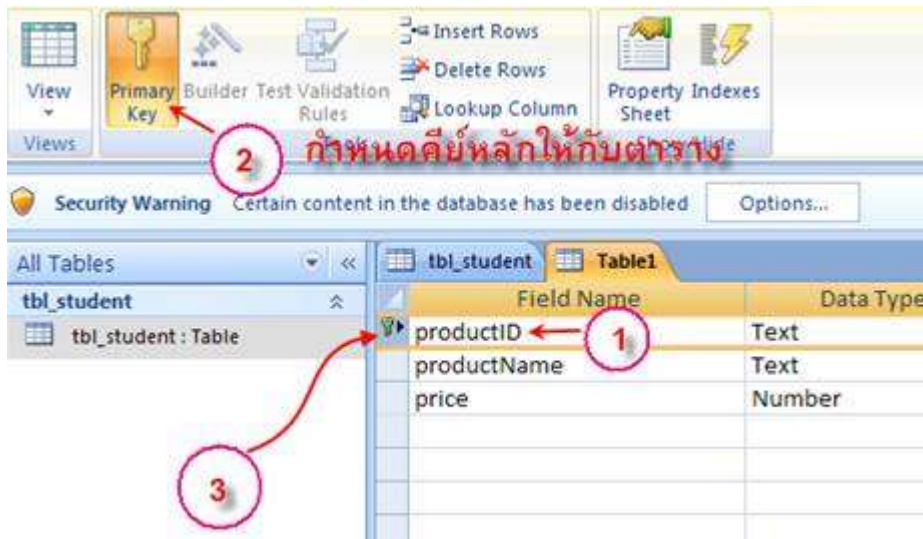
View

Views

Primary Key

Builder

Test Validation Rules

Insert Rows

Delete Rows

Lookup Column

Property Sheet

Indexes

2

กำหนดคีย์หลักให้กับตาราง

Security Warning Certain content in the database has been disabled

Options...

All Tables

tbl_student

tbl_student : Table

tbl_student

Table1

| Field Name | Data Type |
|---|---|
| productID | Text |
| productName | Text |
| price | Number |

1

3